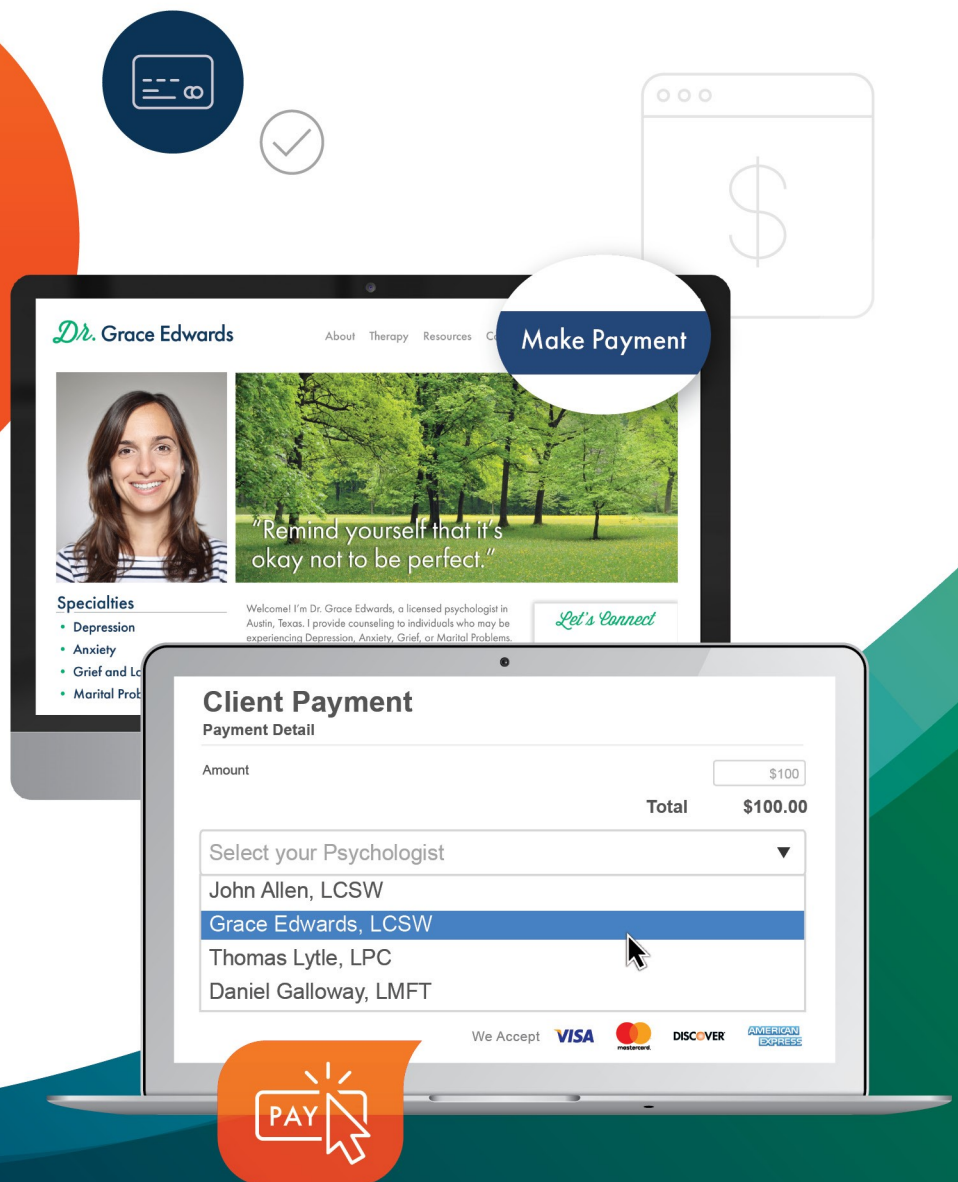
Dr. Grace Edwards

About Therapy Resources C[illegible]

Make Payment

"Remind yourself that it's okay not to be perfect."

Specialties
• Depression
• Anxiety
• Grief and Lo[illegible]
• Marital Prob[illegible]

Welcome! I'm Dr. Grace Edwards, a licensed psychologist in Austin, Texas. I provide counseling to individuals who may be experiencing Depression, Anxiety, Grief, or Marital Problems.

Let's Connect

Client Payment
Payment Detail

Amount $100

Total $100.00

Select your Psychologist ▼
John Allen, LCSW
Grace Edwards, LCSW
Thomas Lytle, LPC
Daniel Galloway, LMFT

We Accept VISA mastercard DISCOVER AMERICAN EXPRESS

PAY